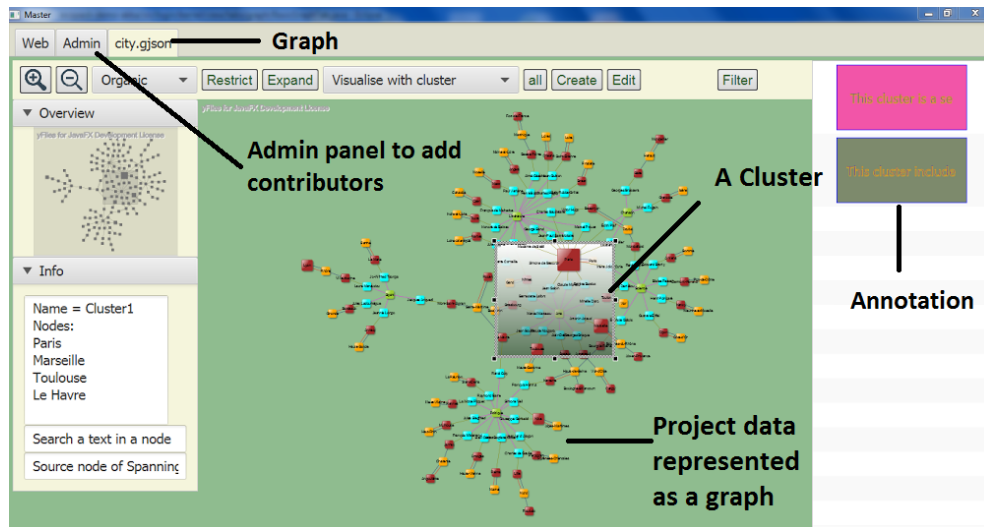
Master

Web | Admin | city.gjson

Graph

Organic

Restrict | Expand | Visualise with cluster | all | Create | Edit | Filter

▼ Overview

yFiles for JavaFX Development License

yFiles for JavaFX Development License

▼ Info

Name = Cluster1
Nodes:
Paris
Marseille
Toulouse
Le Havre

Search a text in a node

Source node of Spanning

Admin panel to add contributors

A Cluster

This cluster is a se

This cluster include

Annotation

Project data represented as a graph